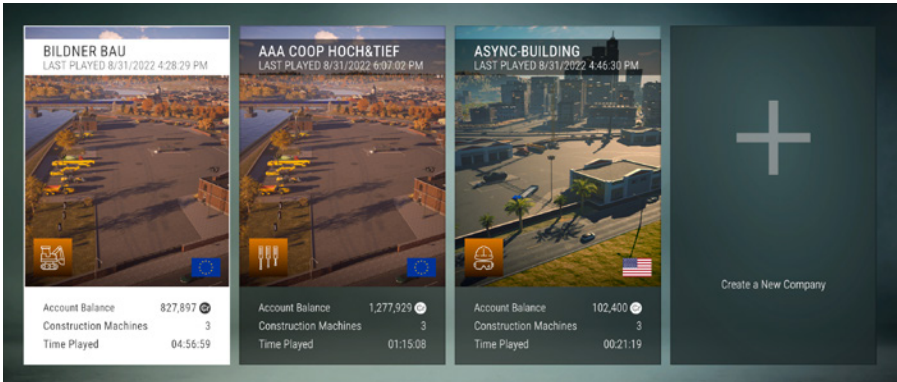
BILDNER BAU
LAST PLAYED 8/31/2022 4:28:29 PM

Account Balance 827,897
Construction Machines 3
Time Played 04:56:59

AAA COOP HOCH&TIEF
LAST PLAYED 8/31/2022 6:07:02 PM

Account Balance 1,277,929
Construction Machines 3
Time Played 01:15:08

ASYNC-BUILDING
LAST PLAYED 8/31/2022 4:46:30 PM

Account Balance 102,400
Construction Machines 3
Time Played 00:21:19

Create a New Company